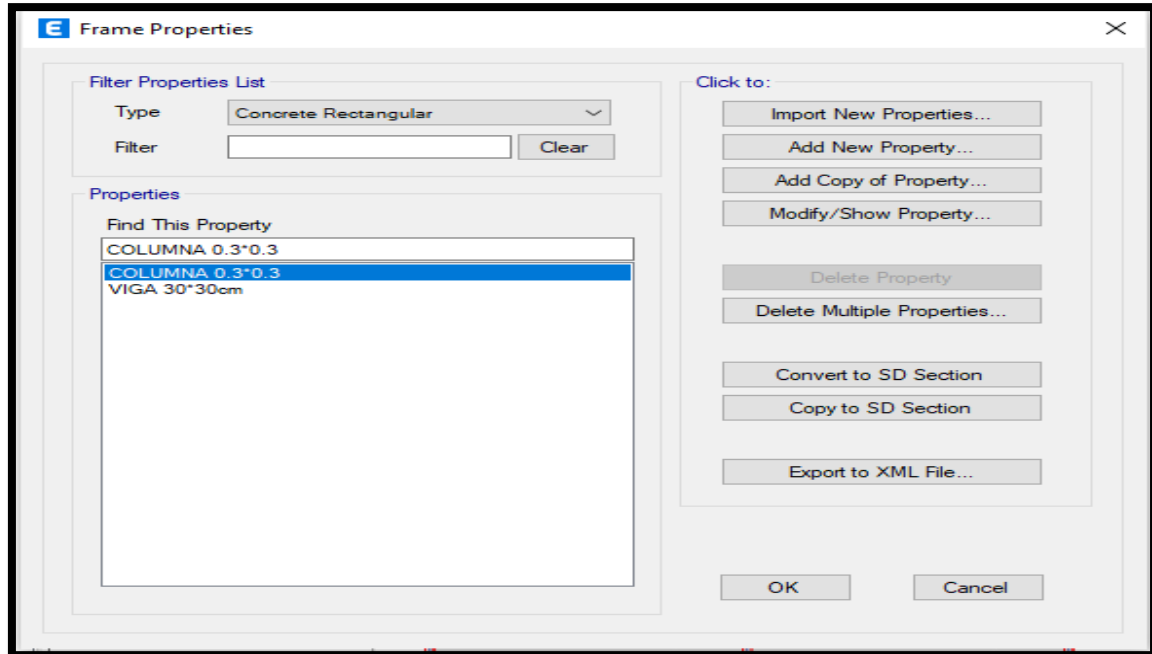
E Frame Properties

Filter Properties List

Type Concrete Rectangular

Filter Clear

Properties

Find This Property

COLUMNA 0.3*0.3

COLUMNA 0.3*0.3
VIGA 30*30cm

Click to:

Import New Properties...

Add New Property...

Add Copy of Property...

Modify/Show Property...

Delete Property

Delete Multiple Properties...

Convert to SD Section

Copy to SD Section

Export to XML File...

OK

Cancel